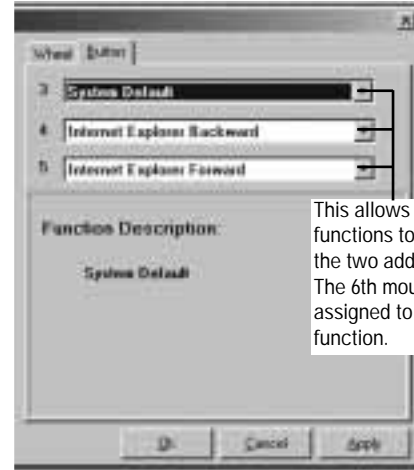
Wheel Button

3 System Default

4 Internet Explorer Backward

5 Internet Explorer Forward

Function Description:

System Default

This allows functions to the two add The 6th mou assigned to function.

Ok Cancel Apply